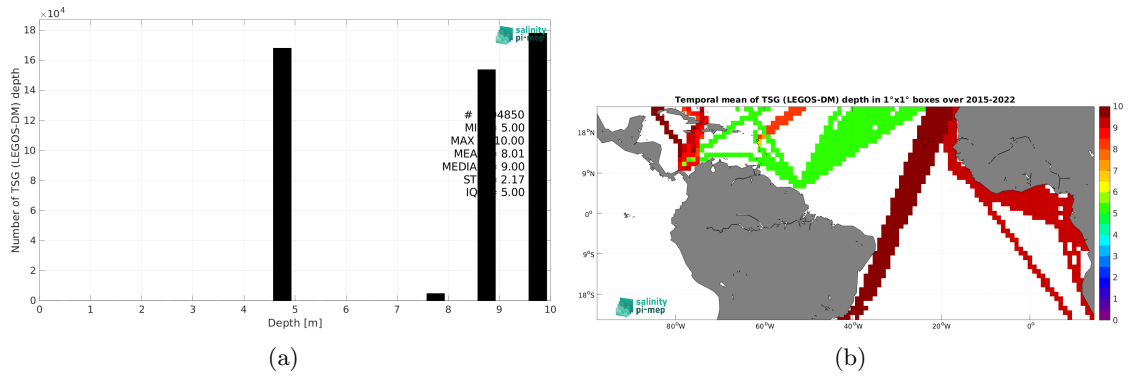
$\times10^4$

18

16

14

12

10

8

6

4

2

0

Number of TSG (LEGOS-DM) depth

salinity pi-mep

# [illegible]4850
MI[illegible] 5.00
MAX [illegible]10.00
MEA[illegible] 8.01
MEDIA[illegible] 9.00
ST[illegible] 2.17
IQ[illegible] 5.00

0 1 2 3 4 5 6 7 8 9 10

Depth [m]

(a)

Temporal mean of TSG (LEGOS-DM) depth in 1°x1° boxes over 2015-2022

18°N

9°N

0°

9°S

18°S

80°W 60°W 40°W 20°W 0°

salinity pi-mep

10

9

8

7

6

5

4

3

2

1

0

(b)